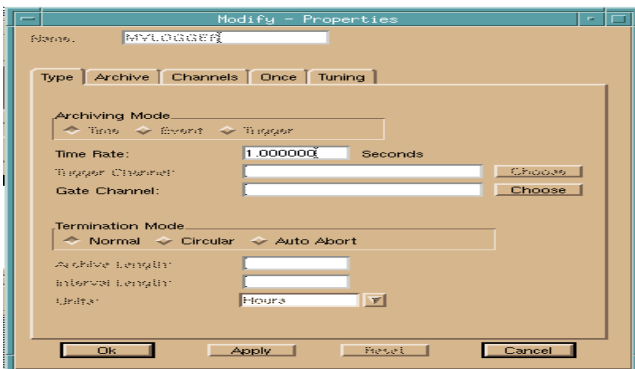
Modify - Properties

Name. MYLOGGER

Type | Archive | Channels | Once | Tuning

Archiving Mode
Time Event Trigger

Time Rate: 1.000000 Seconds

Trigger Channel: Choose

Gate Channel: Choose

Termination Mode
Normal Circular Auto Abort

Archive Length:

Interval Length:

Units: Hours

Ok Apply Reset Cancel